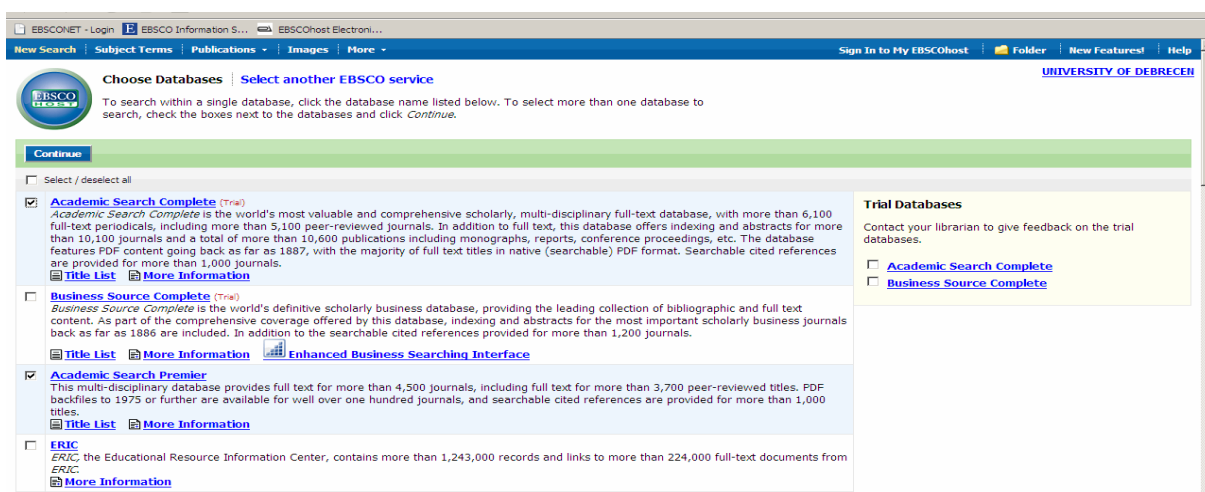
EBSCONET - Login | EBSCO Information S... | EBSCOhost Electroni...

New Search | Subject Terms | Publications ▾ | Images | More ▾ | Sign In to My EBSCOhost | Folder | New Features! | Help

EBSCO HOST

Choose Databases | Select another EBSCO service

UNIVERSITY OF DEBRECEN

To search within a single database, click the database name listed below. To select more than one database to search, check the boxes next to the databases and click *Continue*.

Continue

Select / deselect all

Academic Search Complete (Trial)
*Academic Search Complete* is the world's most valuable and comprehensive scholarly, multi-disciplinary full-text database, with more than 6,100 full-text periodicals, including more than 5,100 peer-reviewed journals. In addition to full text, this database offers indexing and abstracts for more than 10,100 journals and a total of more than 10,600 publications including monographs, reports, conference proceedings, etc. The database features PDF content going back as far as 1887, with the majority of full text titles in native (searchable) PDF format. Searchable cited references are provided for more than 1,000 journals.
Title List More Information

Business Source Complete (Trial)
*Business Source Complete* is the world's definitive scholarly business database, providing the leading collection of bibliographic and full text content. As part of the comprehensive coverage offered by this database, indexing and abstracts for the most important scholarly business journals back as far as 1886 are included. In addition to the searchable cited references provided for more than 1,200 journals.
Title List More Information Enhanced Business Searching Interface

Academic Search Premier
This multi-disciplinary database provides full text for more than 4,500 journals, including full text for more than 3,700 peer-reviewed titles. PDF backfiles to 1975 or further are available for well over one hundred journals, and searchable cited references are provided for more than 1,000 titles.
Title List More Information

ERIC
*ERIC*, the Educational Resource Information Center, contains more than 1,243,000 records and links to more than 224,000 full-text documents from *ERIC*.
More Information

Trial Databases

Contact your librarian to give feedback on the trial databases.

Academic Search Complete
Business Source Complete